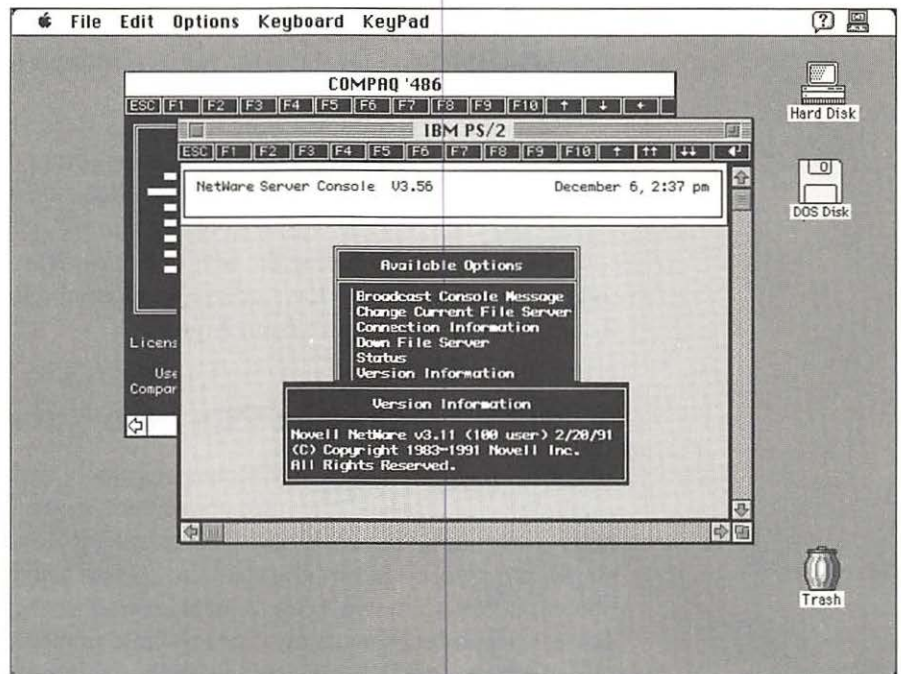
File Edit Options Keyboard KeyPad

COMPAQ '486

ESC F1 F2 F3 F4 F5 F6 F7 F8 F9 F10 ↑ ↓ ←

IBM PS/2

ESC F1 F2 F3 F4 F5 F6 F7 F8 F9 F10 ↑ ↑↑ ↓↓

NetWare Server Console V3.56 December 6, 2:37 pm

Available Options

Broadcast Console Message
Change Current File Server
Connection Information
Down File Server
Status
Version Information

Version Information

Novell NetWare v3.11 (100 user) 2/20/91
(C) Copyright 1983-1991 Novell Inc.
All Rights Reserved.

Licens
Use
Compar

Hard Disk

DOS Disk

Trash